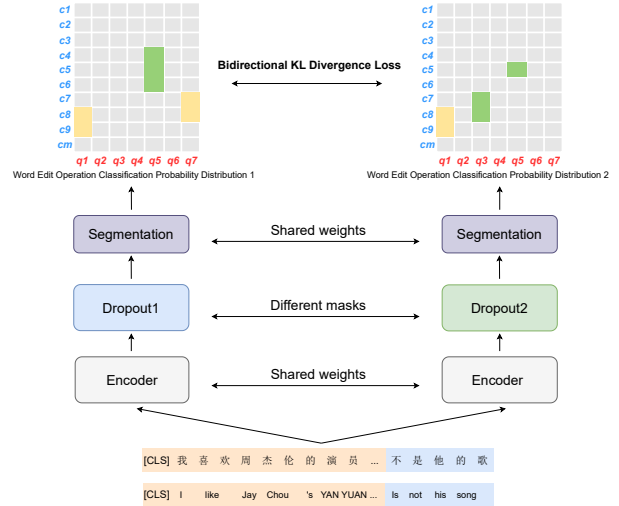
c1
c2
c3
c4
c5
c6
c7
c8
c9
cm
q1 q2 q3 q4 q5 q6 q7
Word Edit Operation Classification Probability Distribution 1

Bidirectional KL Divergence Loss

c1
c2
c3
c4
c5
c6
c7
c8
c9
cm
q1 q2 q3 q4 q5 q6 q7
Word Edit Operation Classification Probability Distribution 2

Segmentation
Shared weights
Segmentation

Dropout1
Different masks
Dropout2

Encoder
Shared weights
Encoder

[CLS] 我 喜 欢 周 杰 伦 的 演 员 ... 不 是 他 的 歌

[CLS] I like Jay Chou 's YAN YUAN ... Is not his song